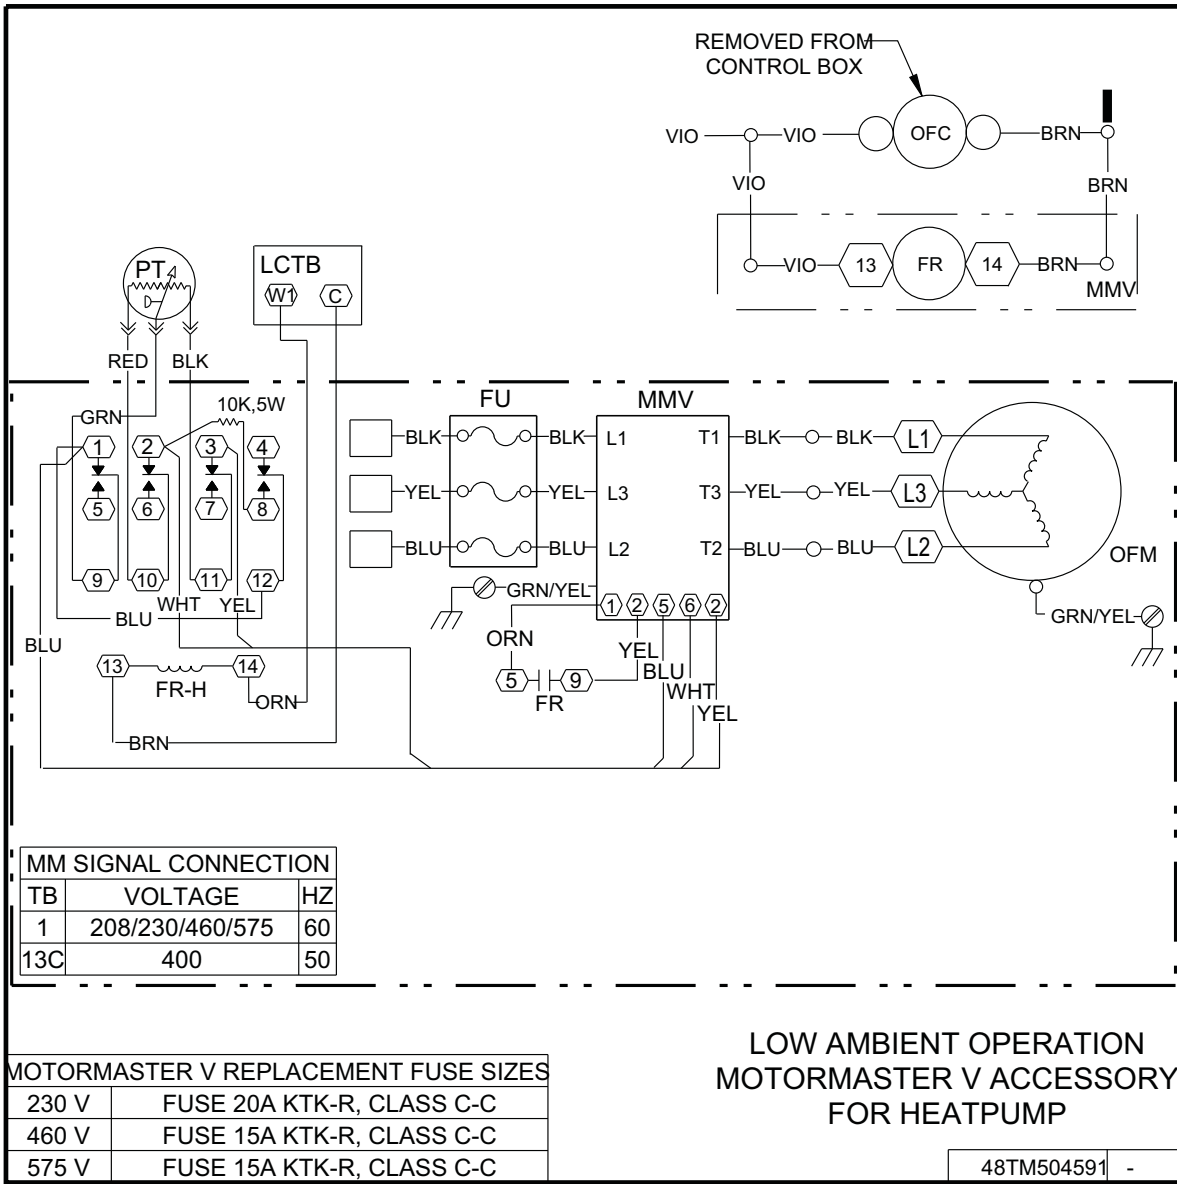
REMOVED FROM CONTROL BOX

VIO VIO OFC BRN
VIO BRN
VIO 13 FR 14 BRN
MMV

PT
RED BLK

LCTB
W1 C

GRN
10K,5W
1 2 3 4
5 6 7 8
9 10 11 12
BLU WHT YEL
BLU
13 FR-H 14
ORN
BRN

FU
MMV
BLK BLK L1 T1 BLK BLK L1
YEL YEL L3 T3 YEL YEL L3
BLU BLU L2 T2 BLU BLU L2
OFM
GRN/YEL
1 2 5 6 2
ORN
YEL
5 9
FR
BLU
WHT
YEL
GRN/YEL

| MM SIGNAL CONNECTION | | |
|---|---|---|
| TB | VOLTAGE | HZ |
| 1 | 208/230/460/575 | 60 |
| 13C | 400 | 50 |

| MOTORMASTER V REPLACEMENT FUSE SIZES | |
|---|---|
| 230 V | FUSE 20A KTK-R, CLASS C-C |
| 460 V | FUSE 15A KTK-R, CLASS C-C |
| 575 V | FUSE 15A KTK-R, CLASS C-C |

LOW AMBIENT OPERATION
MOTORMASTER V ACCESSORY
FOR HEATPUMP

48TM504591 -